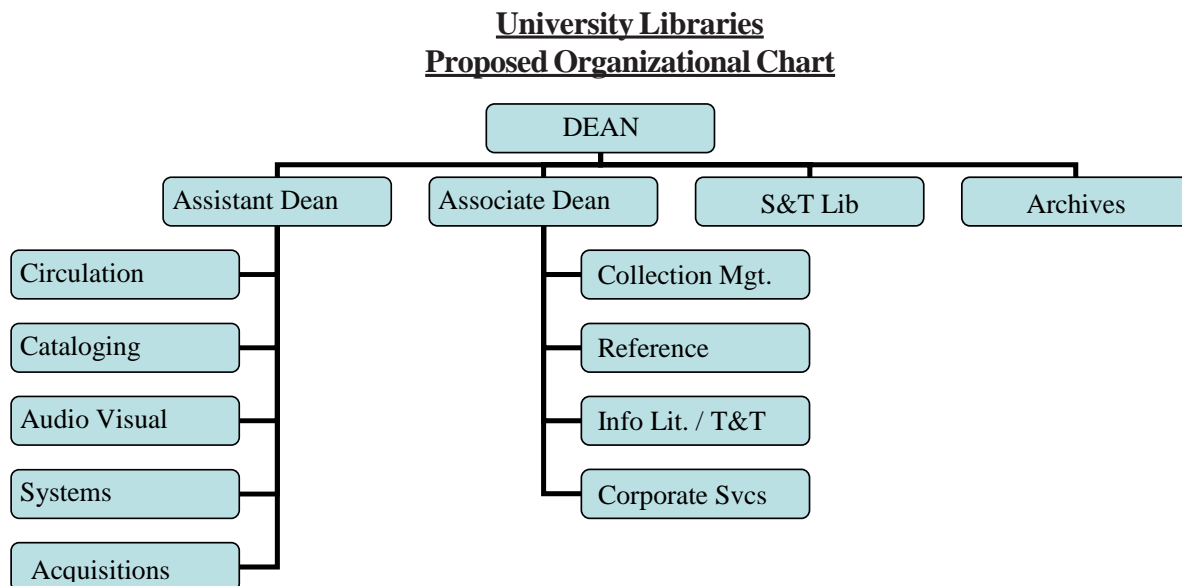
University Libraries
Proposed Organizational Chart

DEAN

Assistant Dean

Associate Dean

S&T Lib

Archives

Circulation

Cataloging

Audio Visual

Systems

Acquisitions

Collection Mgt.

Reference

Info Lit. / T&T

Corporate Svcs